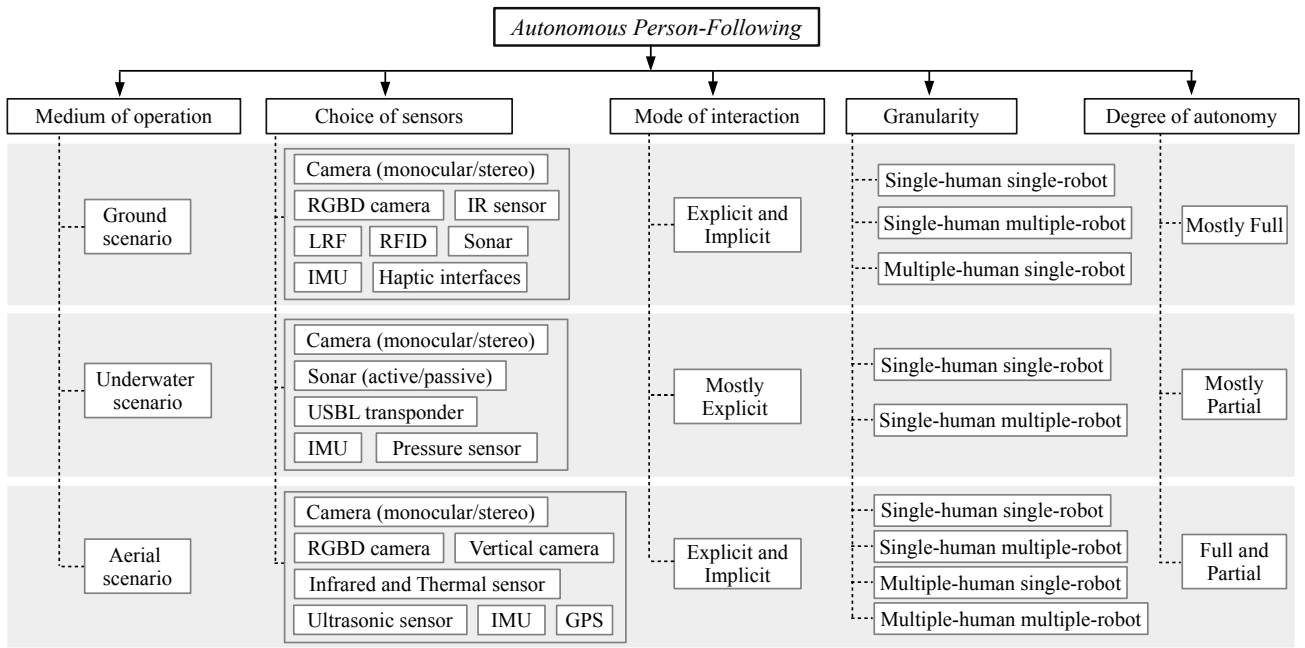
Autonomous Person-Following

Medium of operation

Choice of sensors

Mode of interaction

Granularity

Degree of autonomy

Ground scenario

Camera (monocular/stereo)
RGBD camera
IR sensor
LRF
RFID
Sonar
IMU
Haptic interfaces

Explicit and Implicit

Single-human single-robot
Single-human multiple-robot
Multiple-human single-robot

Mostly Full

Underwater scenario

Camera (monocular/stereo)
Sonar (active/passive)
USBL transponder
IMU
Pressure sensor

Mostly Explicit

Single-human single-robot
Single-human multiple-robot

Mostly Partial

Aerial scenario

Camera (monocular/stereo)
RGBD camera
Vertical camera
Infrared and Thermal sensor
Ultrasonic sensor
IMU
GPS

Explicit and Implicit

Single-human single-robot
Single-human multiple-robot
Multiple-human single-robot
Multiple-human multiple-robot

Full and Partial